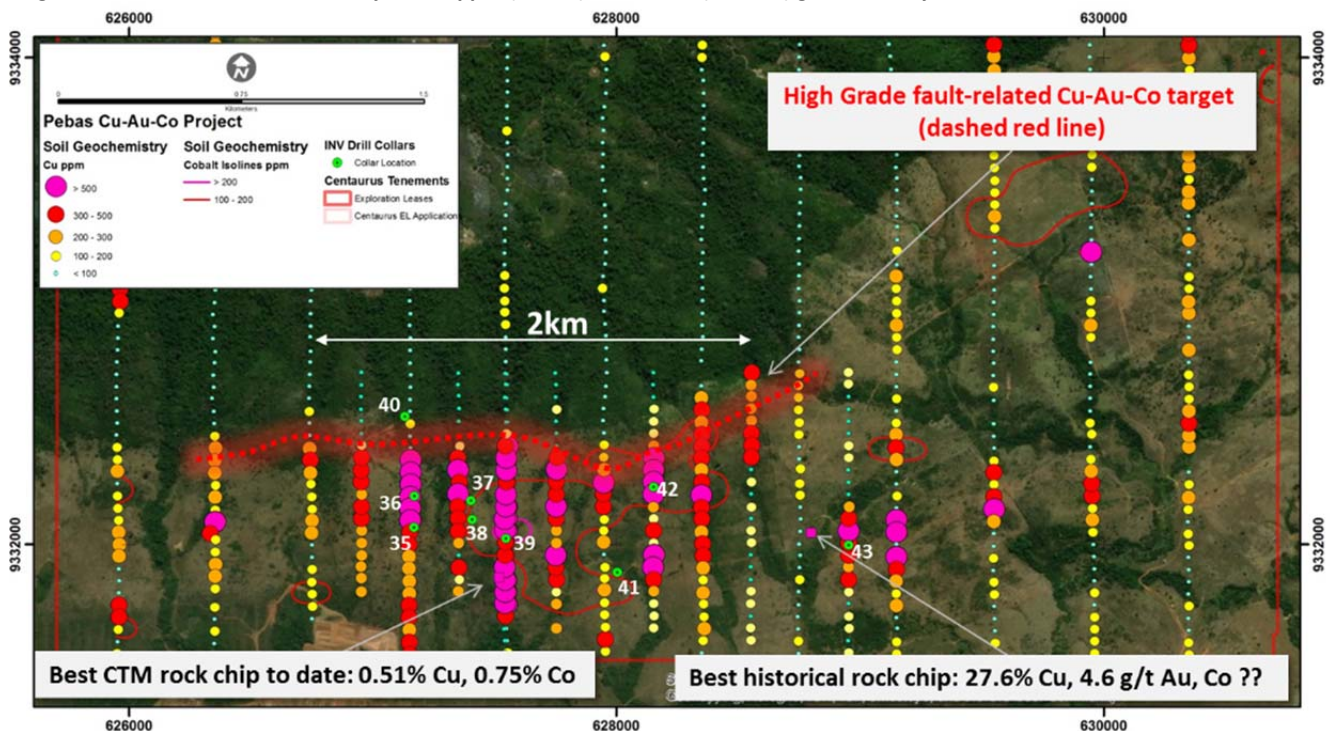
626000
628000
630000
9334000
9334000
0
0.75
1.5
Kilometers
Pebas Cu-Au-Co Project
Soil Geochemistry
Cu ppm
> 500
300 - 500
200 - 300
100 - 200
< 100
Soil Geochemistry
Cobalt Isolines ppm
> 200
100 - 200
INV Drill Collars
Collar Location
Centaurus Tenements
Exploration Leases
Centaurus EL Application
High Grade fault-related Cu-Au-Co target
(dashed red line)
2km
40
37
42
36
38
39
35
41
43
9332000
9332000
Best CTM rock chip to date: 0.51% Cu, 0.75% Co
Best historical rock chip: 27.6% Cu, 4.6 g/t Au, Co ??
626000
628000
630000